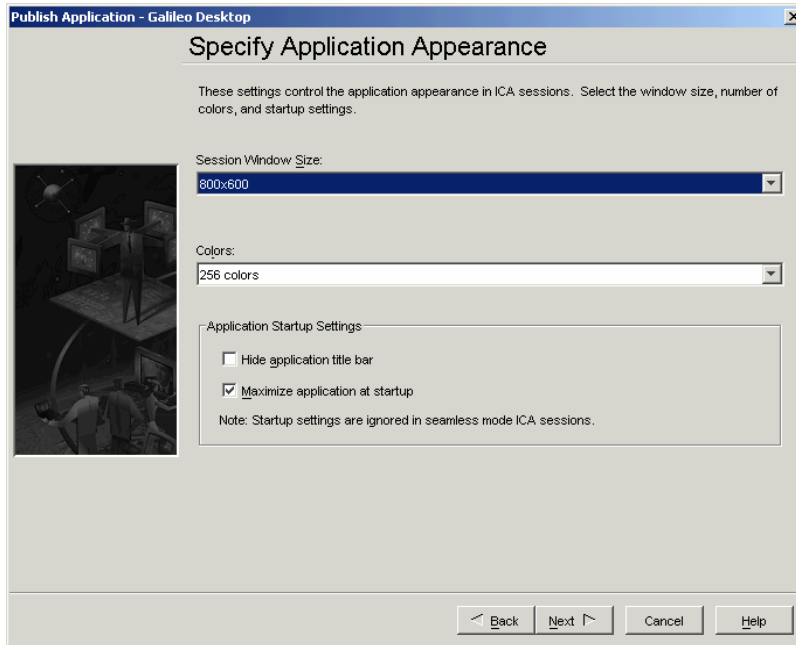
Publish Application - Galileo Desktop

Specify Application Appearance

These settings control the application appearance in ICA sessions. Select the window size, number of colors, and startup settings.

Session Window Size:

800x600

Colors:

256 colors

Application Startup Settings

Hide application title bar

Maximize application at startup

Note: Startup settings are ignored in seamless mode ICA sessions.

Back

Next

Cancel

Help